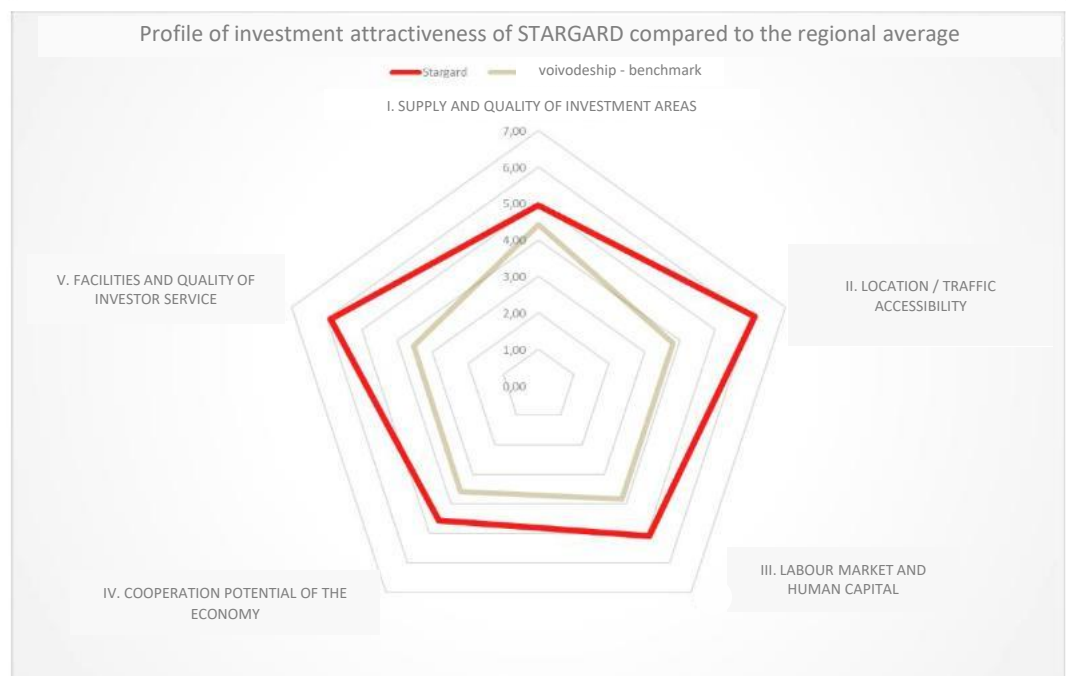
Profile of investment attractiveness of STARGARD compared to the regional average

Stargard voivodeship - benchmark

I. SUPPLY AND QUALITY OF INVESTMENT AREAS

7,00
6,00
5,00
4,00
3,00
2,00
1,00
0,00

II. LOCATION / TRAFFIC ACCESSIBILITY

III. LABOUR MARKET AND HUMAN CAPITAL

IV. COOPERATION POTENTIAL OF THE ECONOMY

V. FACILITIES AND QUALITY OF INVESTOR SERVICE